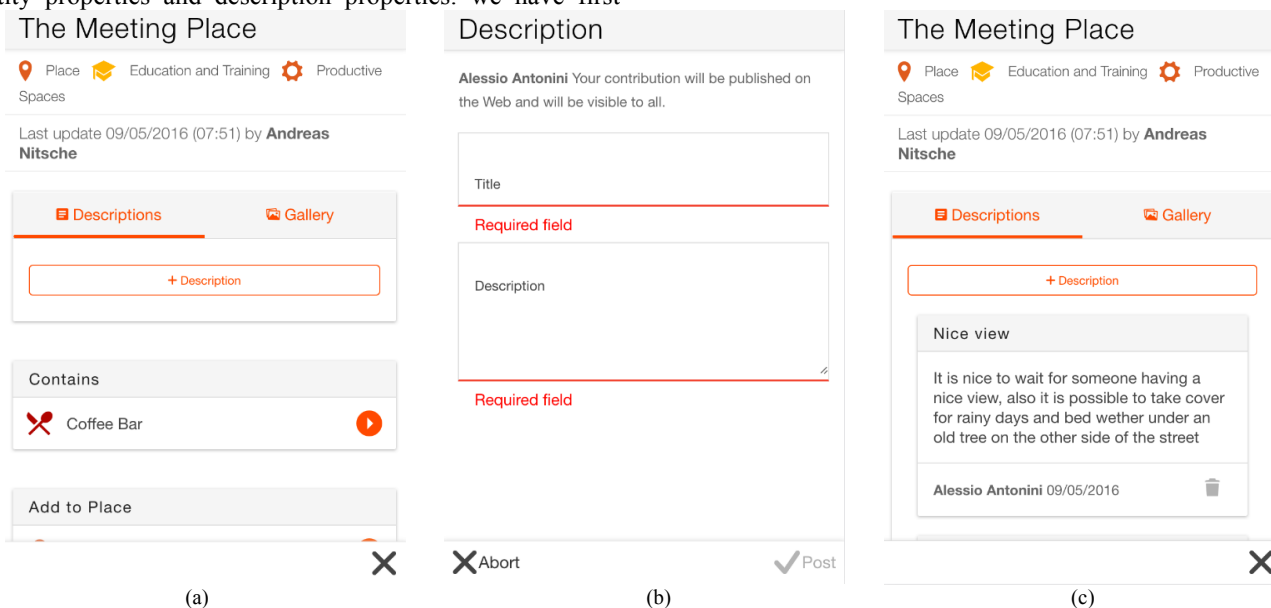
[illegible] properties and description properties. we have first

The Meeting Place

Place Education and Training Productive Spaces

Last update 09/05/2016 (07:51) by **Andreas Nitsche**

Descriptions Gallery

+ Description

Contains

Coffee Bar

Add to Place

(a)

Description

**Alessio Antonini** Your contribution will be published on the Web and will be visible to all.

Title

Required field

Description

Required field

Abort

Post

(b)

The Meeting Place

Place Education and Training Productive Spaces

Last update 09/05/2016 (07:51) by **Andreas Nitsche**

Descriptions Gallery

+ Description

Nice view

It is nice to wait for someone having a nice view, also it is possible to take cover for rainy days and bed wether under an old tree on the other side of the street

**Alessio Antonini** 09/05/2016

(c)